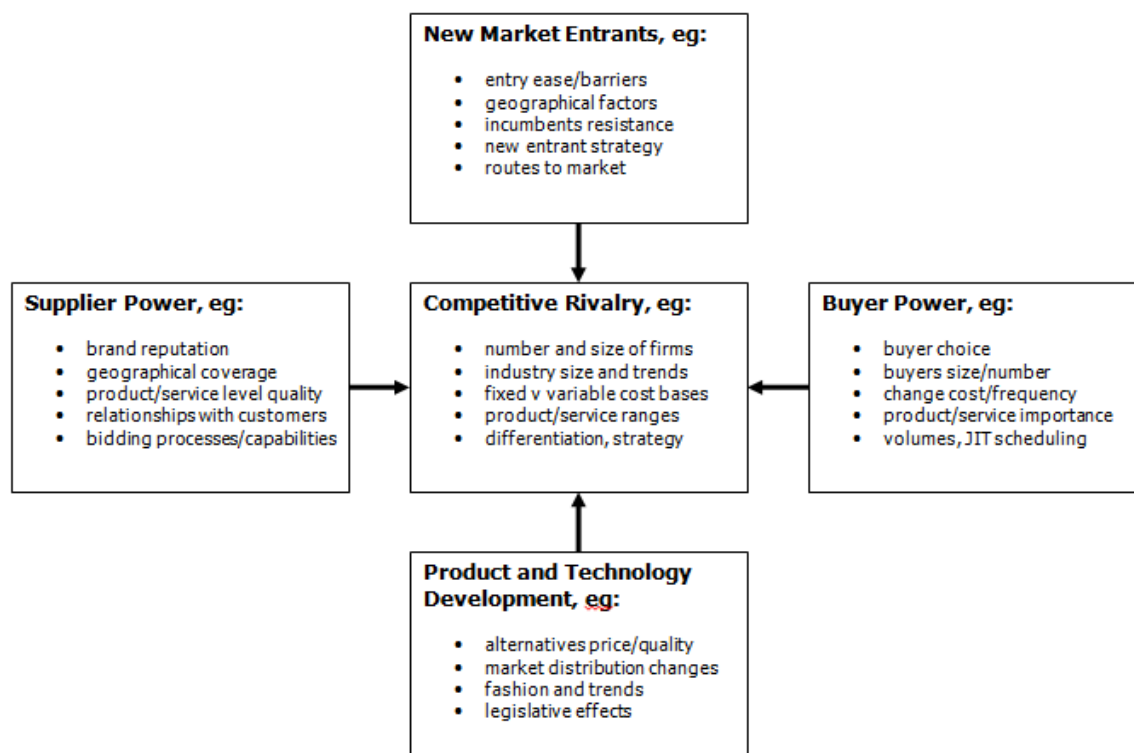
**New Market Entrants, eg:**

- entry ease/barriers
- geographical factors
- incumbents resistance
- new entrant strategy
- routes to market

**Supplier Power, eg:**

- brand reputation
- geographical coverage
- product/service level quality
- relationships with customers
- bidding processes/capabilities

**Competitive Rivalry, eg:**

- number and size of firms
- industry size and trends
- fixed v variable cost bases
- product/service ranges
- differentiation, strategy

**Buyer Power, eg:**

- buyer choice
- buyers size/number
- change cost/frequency
- product/service importance
- volumes, JIT scheduling

**Product and Technology Development, eg:**

- alternatives price/quality
- market distribution changes
- fashion and trends
- legislative effects